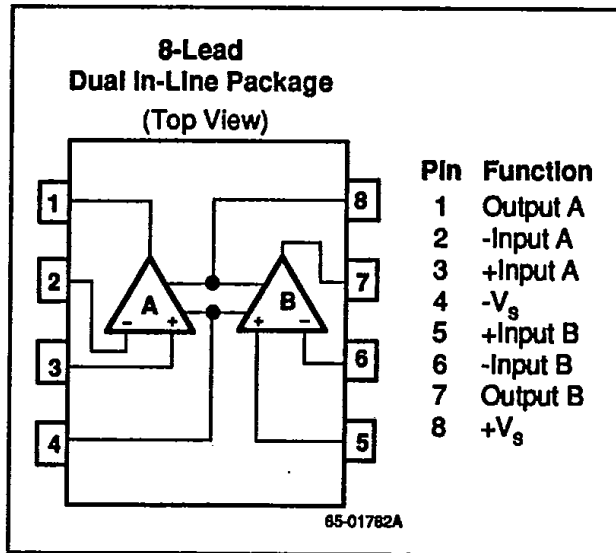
8-Lead
Dual In-Line Package
(Top View)

1
2
3
4
8
7
6
5
A
B
–
+
+
–

| Pin | Function |
|---|---|
| 1 | Output A |
| 2 | -Input A |
| 3 | +Input A |
| 4 | $-V_s$ |
| 5 | +Input B |
| 6 | -Input B |
| 7 | Output B |
| 8 | $+V_s$ |

65-01782A